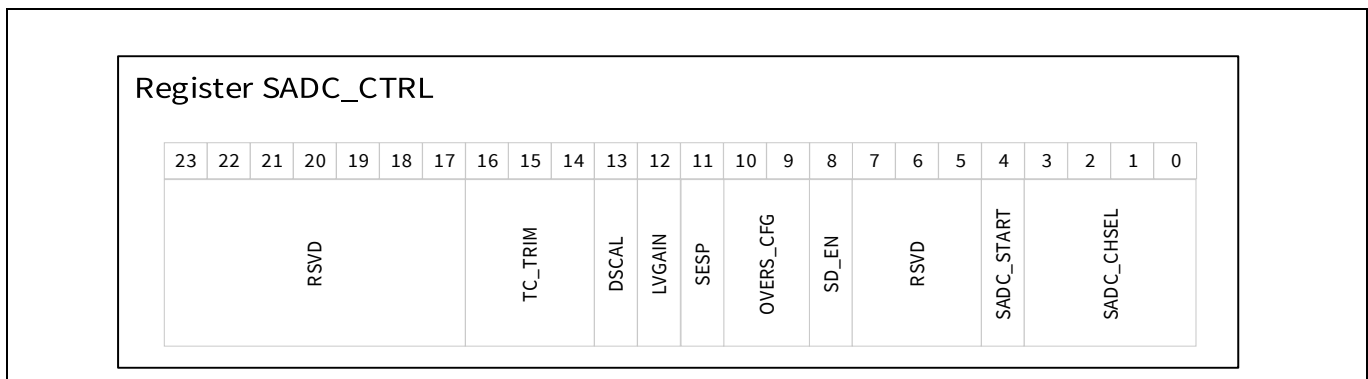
Register SADC_CTRL

| 23 | 22 | 21 | 20 | 19 | 18 | 17 | 16 | 15 | 14 | 13 | 12 | 11 | 10 | 9 | 8 | 7 | 6 | 5 | 4 | 3 | 2 | 1 | 0 |
|---|---|---|---|---|---|---|---|---|---|---|---|---|---|---|---|---|---|---|---|---|---|---|---|
| RSVD | | | | | | | TC_TRIM | | | DSCAL | LVGAIN | SESP | OVERS_CFG | | SD_EN | RSVD | | | SADC_START | SADC_CHSEL | | | |